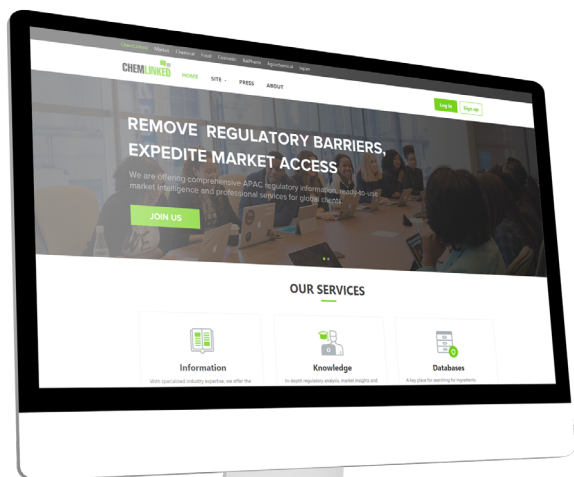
ChemLinked Market Chemical Food Cosmetic AgroChemical Agrochemical Japan

CHEMLINKED

HOME SITE PRESS ABOUT

Log In Sign up

REMOVE REGULATORY BARRIERS, EXPEDITE MARKET ACCESS

We are offering comprehensive APAC regulatory information, ready-to-use market intelligence and professional services for global clients.

JOIN US

OUR SERVICES

Information

With specialized industry expertise, we offer the

Knowledge

In-depth regulatory analysis, market insights and

Databases

A key place for searching for ingredients